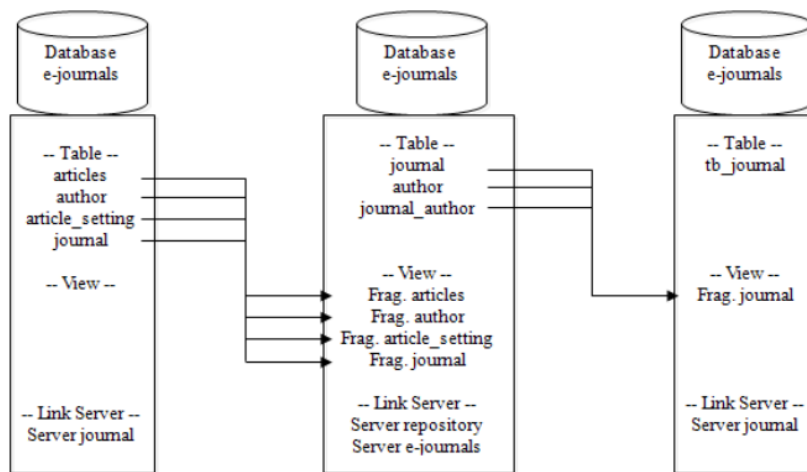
Database
e-journals

-- Table --
articles
author
article_setting
journal

-- View --

-- Link Server --
Server journal

Database
e-journals

-- Table --
journal
author
journal_author

-- View --
Frag. articles
Frag. author
Frag. article_setting
Frag. journal

-- Link Server --
Server repository
Server e-journals

Database
e-journals

-- Table --
tb_journal

-- View --
Frag. journal

-- Link Server --
Server journal